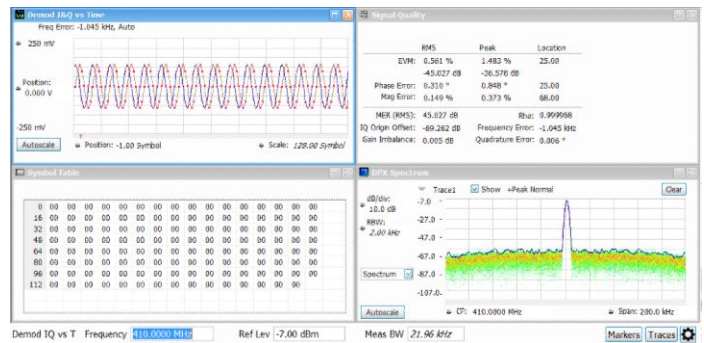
Demod I&Q vs Time

Freq Error: -1.045 kHz, Auto

250 mV

Position: 0.000 V

-250 mV

Autoscale

Position: -1.00 Symbol

Scale: 128.00 Symbol

Signal Quality

| | RMS | Peak | Location |
|---|---|---|---|
| EVM: | 0.561 % | 1.483 % | 25.00 |
| | -45.027 dB | -36.576 dB | |
| Phase Error: | 0.310 ° | 0.848 ° | 25.00 |
| Mag Error: | 0.149 % | 0.373 % | 68.00 |

MER (RMS): 45.027 dB
Rho: 0.999998
IQ Origin Offset: -69.262 dB
Frequency Error: -1.045 kHz
Gain Imbalance: 0.005 dB
Quadrature Error: 0.006 °

Symbol Table

| | | | | | | | | | | | | | | | | |
|---|---|---|---|---|---|---|---|---|---|---|---|---|---|---|---|---|
| 0 | 00 | 00 | 00 | 00 | 00 | 00 | 00 | 00 | 00 | 00 | 00 | 00 | 00 | 00 | 00 | 00 |
| 16 | 00 | 00 | 00 | 00 | 00 | 00 | 00 | 00 | 00 | 00 | 00 | 00 | 00 | 00 | 00 | 00 |
| 32 | 00 | 00 | 00 | 00 | 00 | 00 | 00 | 00 | 00 | 00 | 00 | 00 | 00 | 00 | 00 | 00 |
| 48 | 00 | 00 | 00 | 00 | 00 | 00 | 00 | 00 | 00 | 00 | 00 | 00 | 00 | 00 | 00 | 00 |
| 64 | 00 | 00 | 00 | 00 | 00 | 00 | 00 | 00 | 00 | 00 | 00 | 00 | 00 | 00 | 00 | 00 |
| 80 | 00 | 00 | 00 | 00 | 00 | 00 | 00 | 00 | 00 | 00 | 00 | 00 | 00 | 00 | 00 | 00 |
| 96 | 00 | 00 | 00 | 00 | 00 | 00 | 00 | 00 | 00 | 00 | 00 | 00 | 00 | 00 | 00 | 00 |
| 112 | 00 | 00 | 00 | 00 | 00 | 00 | 00 | 00 | 00 | 00 | 00 | 00 | 00 | 00 | 00 | |

DPX Spectrum

Trace1 Show +Peak Normal Clear

dB/div: 10.0 dB

RBW: 2.00 kHz

-7.0

-27.0

-47.0

-67.0

-87.0

-107.0

Spectrum

Autoscale

CF: 410.0000 MHz

Span: 200.0 kHz

Demod IQ vs T Frequency 410.0000 MHz Ref Lev -7.00 dBm Meas BW 21.96 kHz Markers Traces